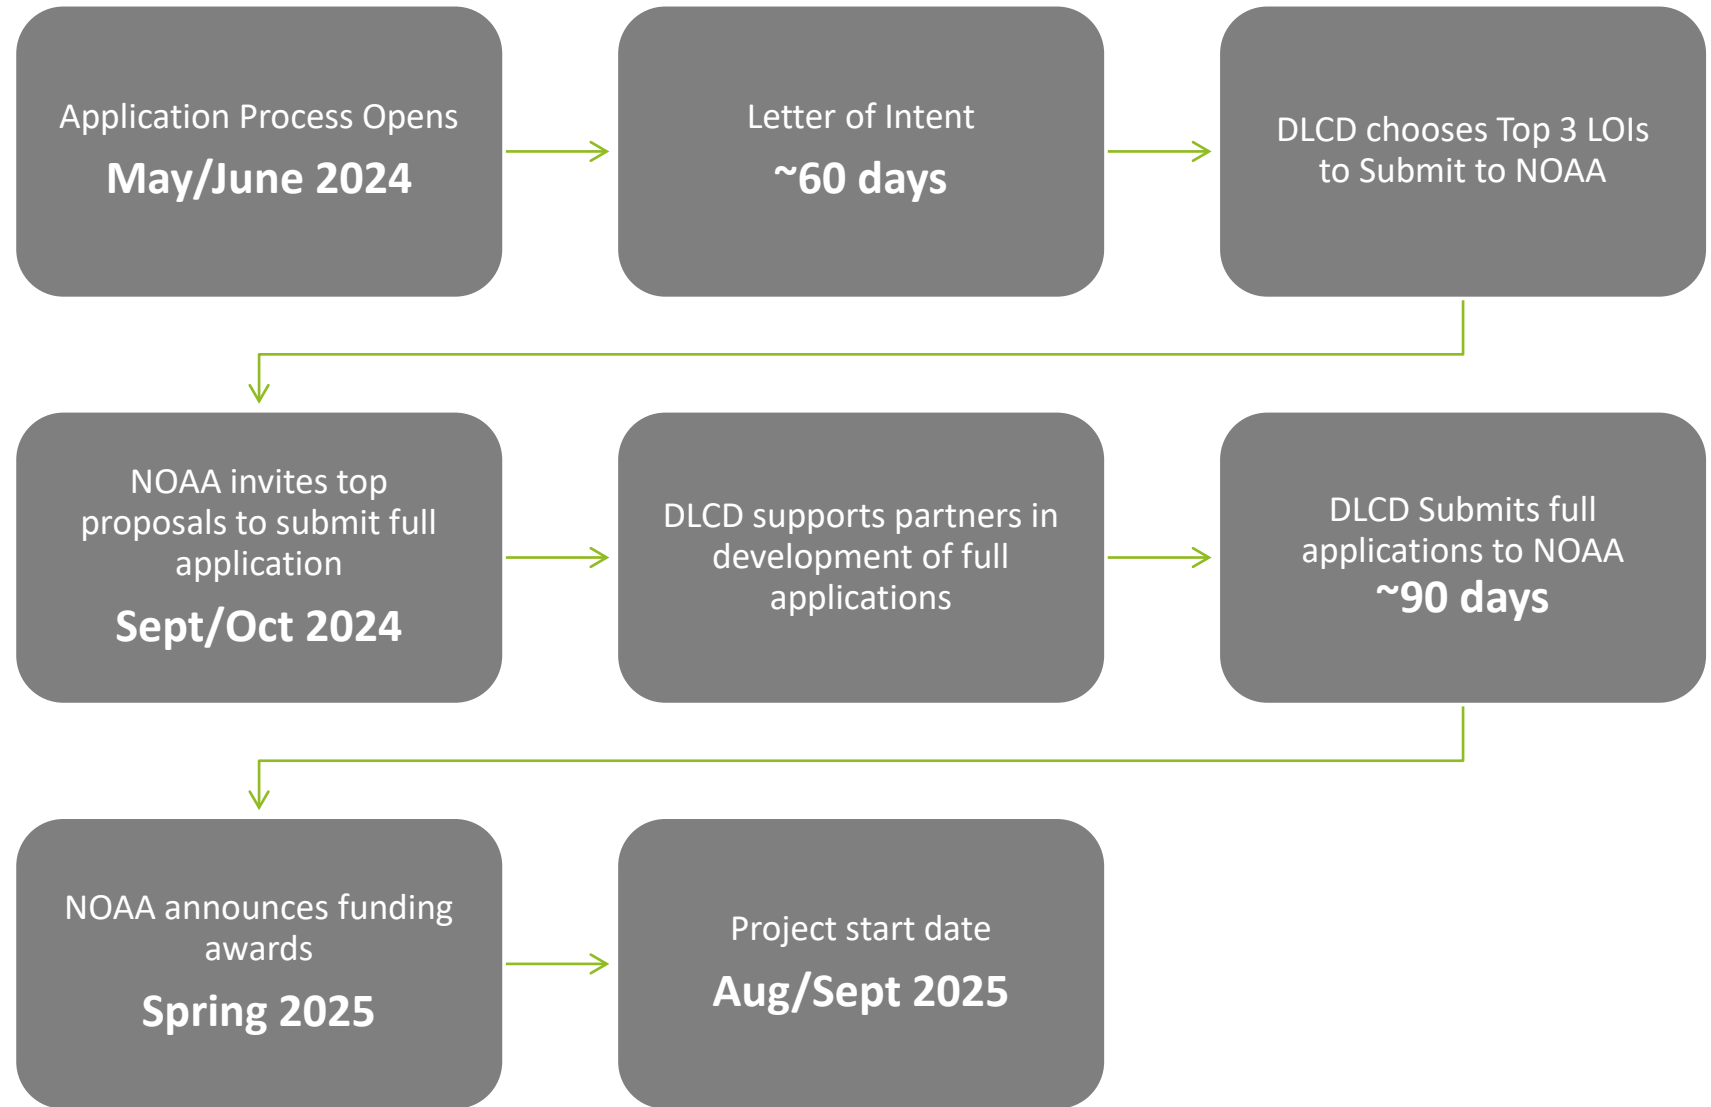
Application Process Opens
May/June 2024

Letter of Intent
~60 days

DLCD chooses Top 3 LOIs to Submit to NOAA

NOAA invites top proposals to submit full application
Sept/Oct 2024

DLCD supports partners in development of full applications

DLCD Submits full applications to NOAA
~90 days

NOAA announces funding awards
Spring 2025

Project start date
Aug/Sept 2025